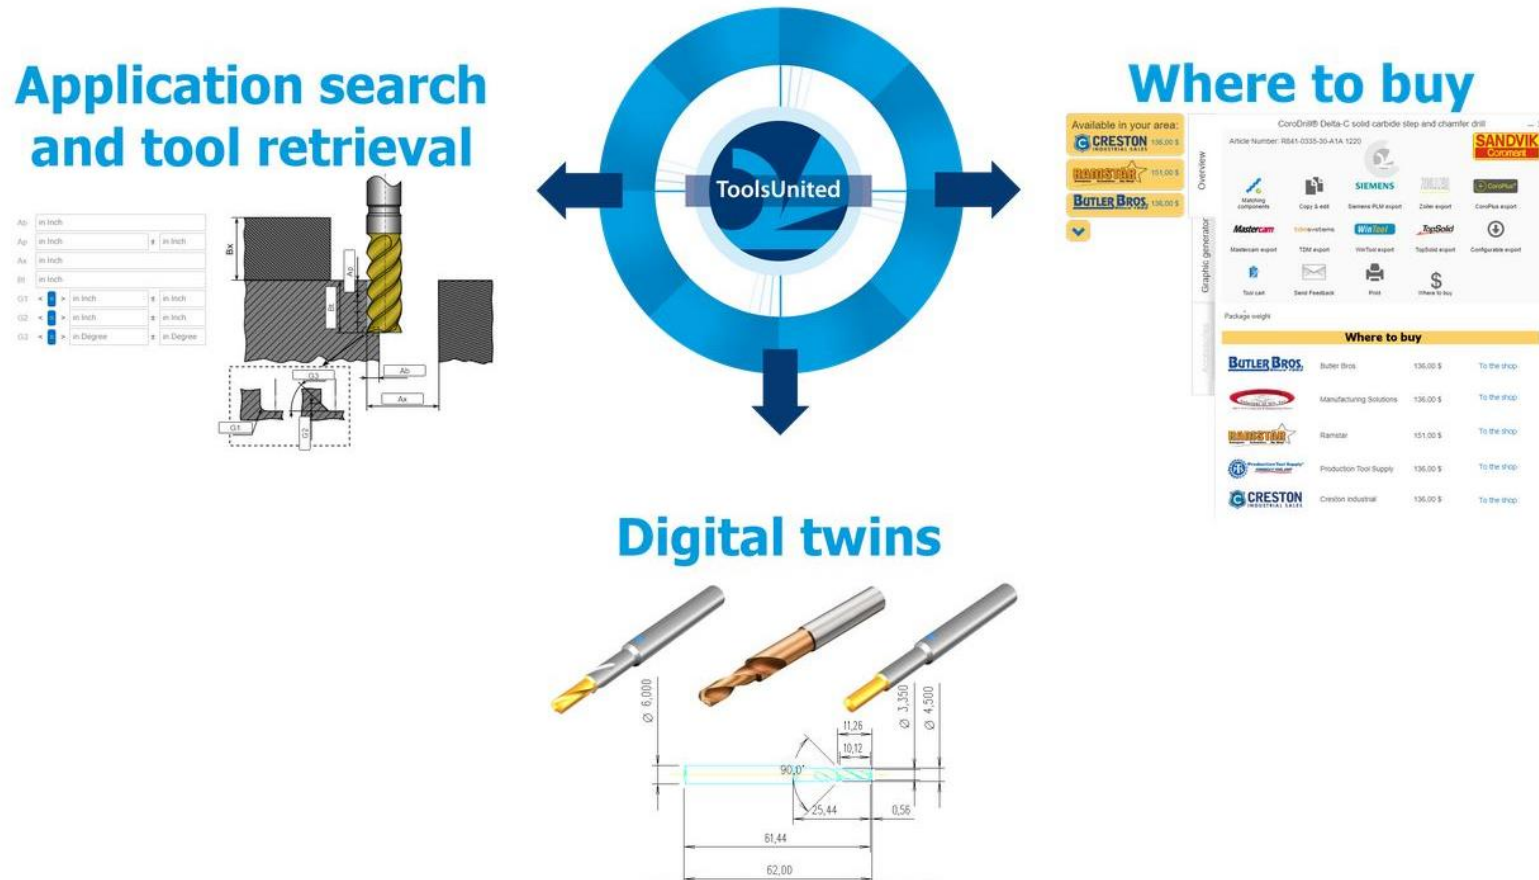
Application search and tool retrieval

Ab in Inch
Ap in Inch ± in Inch
Ax in Inch
Bt in Inch
G1 < > in Inch ± in Inch
G2 < > in Inch ± in Inch
G3 < > in Degree ± in Degree

Bx
Ap
Bt
Ab
Ax
G3
G1
G2

ToolsUnited

Where to buy

Available in your area:
CRESTON 136,00 $
RAMSTAR 151,00 $
BUTLER BROS. 136,00 $

CoroDrill® Delta-C solid carbide step and chamfer drill
Article Number: R841-0335-30-A1A 1220
SANDVIK Coromant
Overview
Graphic generator
Matching components
Copy & edit
SIEMENS
Siemens PLM export
Zoller export
CoroPlus export
Mastercam
Mastercam export
TDM export
WinTool
WinTool export
TopSolid
TopSolid export
Configurable export
Tool cart
Send Feedback
Print
Where to buy
Package weight

Where to buy
| BUTLER BROS. | Butler Bros | 136,00 $ | To the shop |
|---|---|---|---|
| | Manufacturing Solutions | 136,00 $ | To the shop |
| RAMSTAR | Ramstar | 151,00 $ | To the shop |
| Production Tool Supply | Production Tool Supply | 136,00 $ | To the shop |
| CRESTON | Creston industrial | 136,00 $ | To the shop |

Digital twins

Ø 6,000
Ø 3,350
Ø 4,500
11,26
10,12
90,0°
25,44
0,56
61,44
62,00